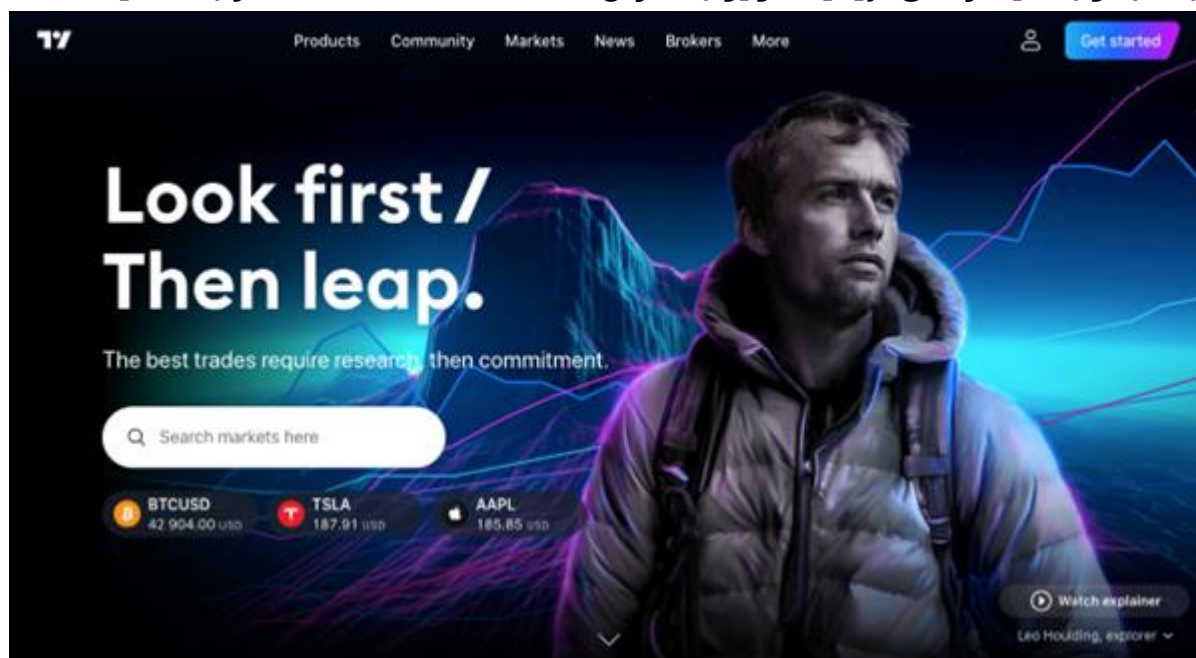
Products Community Markets News Brokers More

Get started

Look first / Then leap.

The best trades require research, then commitment.

Search markets here

BTCUSD 42 904.00 USD

TSLA 187.91 USD

AAPL 185.85 USD

Watch explainer

Leo Houlding, explorer